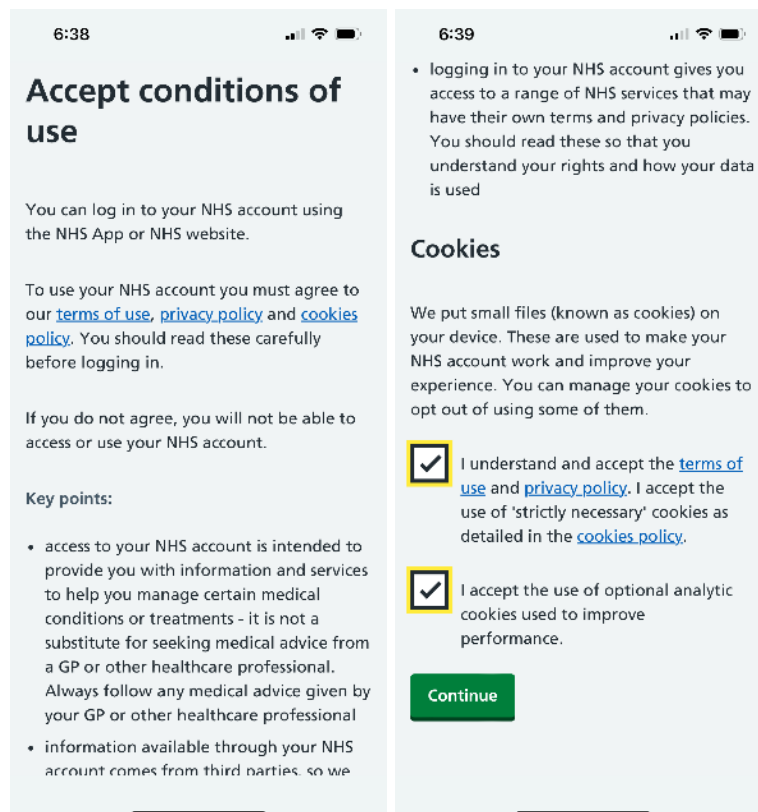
6:38

Accept conditions of use

You can log in to your NHS account using the NHS App or NHS website.

To use your NHS account you must agree to our terms of use, privacy policy and cookies policy. You should read these carefully before logging in.

If you do not agree, you will not be able to access or use your NHS account.

Key points:

• access to your NHS account is intended to provide you with information and services to help you manage certain medical conditions or treatments - it is not a substitute for seeking medical advice from a GP or other healthcare professional. Always follow any medical advice given by your GP or other healthcare professional

• information available through your NHS account comes from third parties, so we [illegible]

6:39

• logging in to your NHS account gives you access to a range of NHS services that may have their own terms and privacy policies. You should read these so that you understand your rights and how your data is used

Cookies

We put small files (known as cookies) on your device. These are used to make your NHS account work and improve your experience. You can manage your cookies to opt out of using some of them.

I understand and accept the terms of use and privacy policy. I accept the use of 'strictly necessary' cookies as detailed in the cookies policy.

I accept the use of optional analytic cookies used to improve performance.

Continue